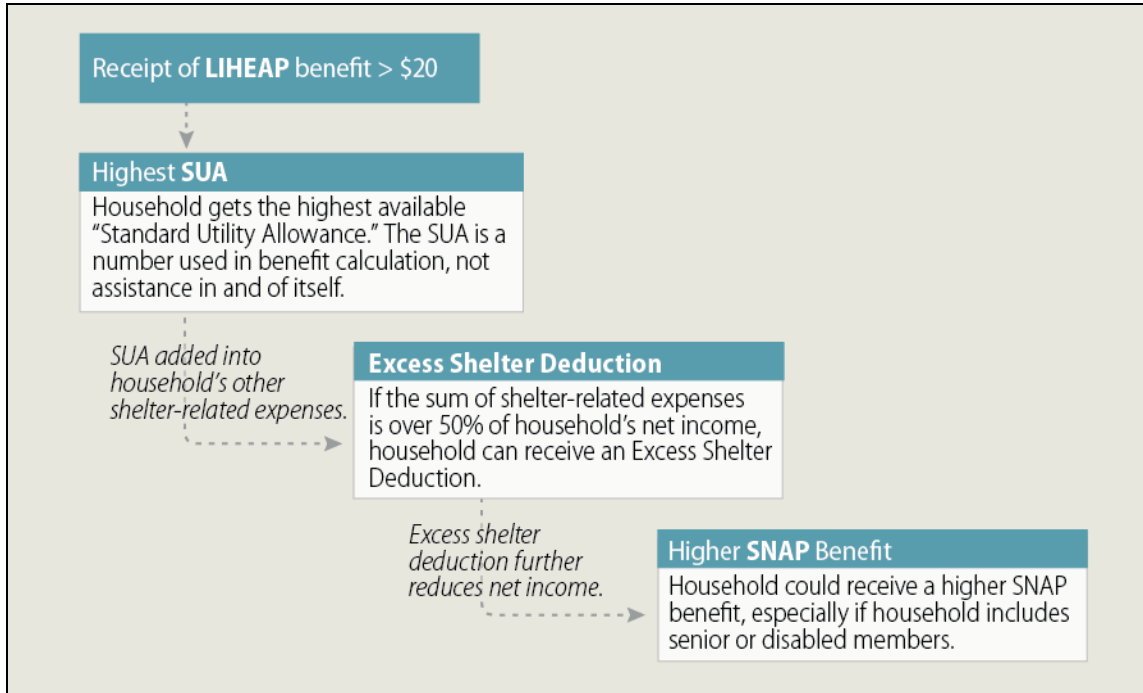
Receipt of **LIHEAP** benefit > \$20

Highest **SUA**

Household gets the highest available "Standard Utility Allowance." The SUA is a number used in benefit calculation, not assistance in and of itself.

*SUA added into household's other shelter-related expenses.*

**Excess Shelter Deduction**

If the sum of shelter-related expenses is over 50% of household's net income, household can receive an Excess Shelter Deduction.

*Excess shelter deduction further reduces net income.*

Higher **SNAP** Benefit

Household could receive a higher SNAP benefit, especially if household includes senior or disabled members.